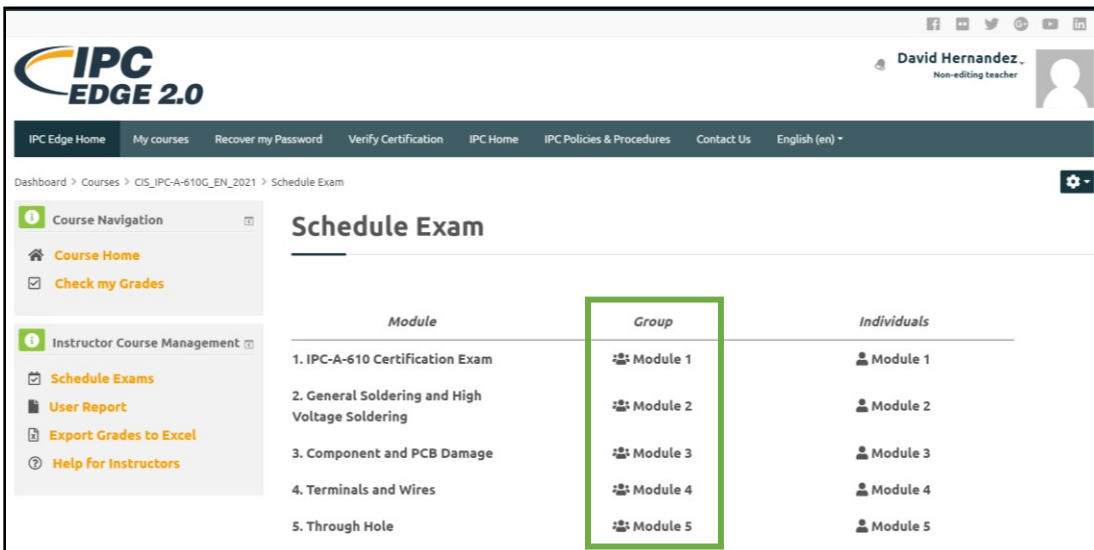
IPC EDGE 2.0

David Hernandez
Non-editing teacher

IPC Edge Home | My courses | Recover my Password | Verify Certification | IPC Home | IPC Policies & Procedures | Contact Us | English (en)

Dashboard > Courses > CIS_IPC-A-610G_EN_2021 > Schedule Exam

Course Navigation
Course Home
Check my Grades

Instructor Course Management
Schedule Exams
User Report
Export Grades to Excel
Help for Instructors

Schedule Exam

| Module | Group | Individuals |
|---|---|---|
| 1. IPC-A-610 Certification Exam | Module 1 | Module 1 |
| 2. General Soldering and High Voltage Soldering | Module 2 | Module 2 |
| 3. Component and PCB Damage | Module 3 | Module 3 |
| 4. Terminals and Wires | Module 4 | Module 4 |
| 5. Through Hole | Module 5 | Module 5 |